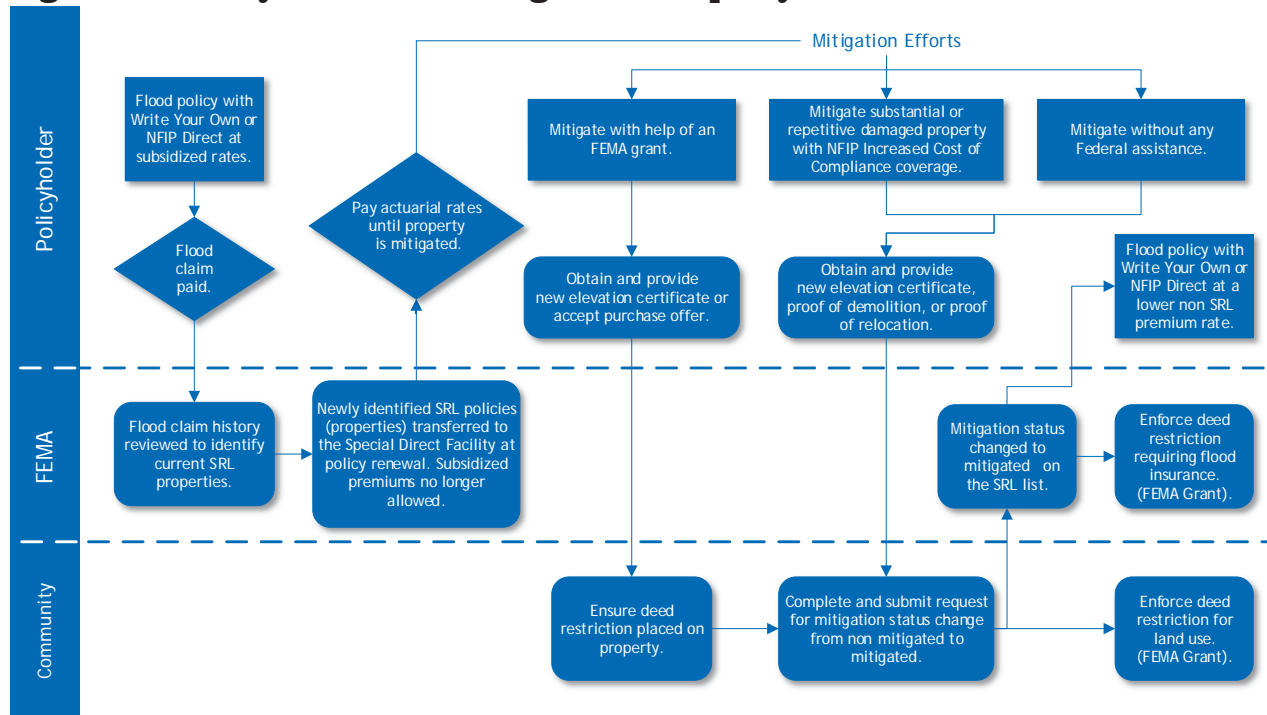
Policyholder

FEMA

Community

Flood policy with Write Your Own or NFIP Direct at subsidized rates.

Flood claim paid.

Pay actuarial rates until property is mitigated.

Mitigation Efforts

Mitigate with help of an FEMA grant.

Mitigate substantial or repetitive damaged property with NFIP Increased Cost of Compliance coverage.

Mitigate without any Federal assistance.

Obtain and provide new elevation certificate or accept purchase offer.

Obtain and provide new elevation certificate, proof of demolition, or proof of relocation.

Flood policy with Write Your Own or NFIP Direct at a lower non SRL premium rate.

Flood claim history reviewed to identify current SRL properties.

Newly identified SRL policies (properties) transferred to the Special Direct Facility at policy renewal. Subsidized premiums no longer allowed.

Mitigation status changed to mitigated on the SRL list.

Enforce deed restriction requiring flood insurance. (FEMA Grant).

Ensure deed restriction placed on property.

Complete and submit request for mitigation status change from non mitigated to mitigated.

Enforce deed restriction for land use. (FEMA Grant).